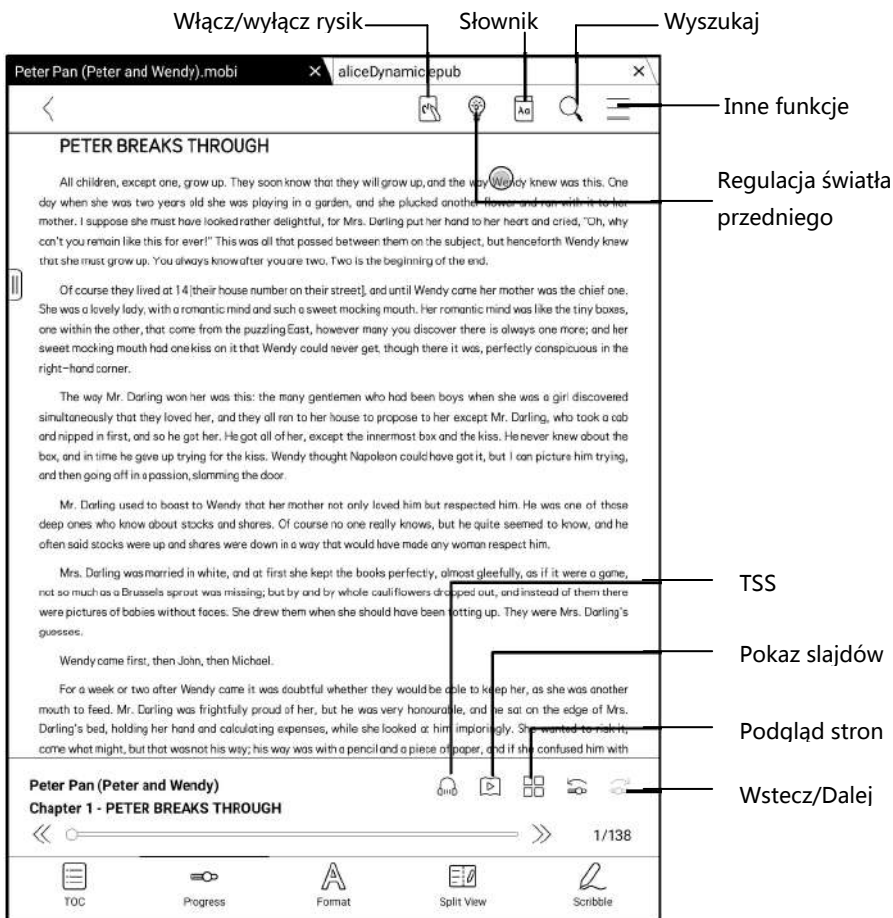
Włącz/wyłącz rysik
Słownik
Wyszukaj

Peter Pan (Peter and Wendy).mobi ×
aliceDynamic.epub ×

Inne funkcje

PETER BREAKS THROUGH

Regulacja światła przedniego

All children, except one, grow up. They soon know that they will grow up, and the way Wendy knew was this. One day when she was two years old she was playing in a garden, and she plucked another flower and ran with it to her mother. I suppose she must have looked rather delightful, for Mrs. Darling put her hand to her heart and cried, "Oh, why can't you remain like this for ever!" This was all that passed between them on the subject, but henceforth Wendy knew that she must grow up. You always know after you are two. Two is the beginning of the end.

Of course they lived at 14 [their house number on their street], and until Wendy came her mother was the chief one. She was a lovely lady, with a romantic mind and such a sweet mocking mouth. Her romantic mind was like the tiny boxes, one within the other, that come from the puzzling East, however many you discover there is always one more; and her sweet mocking mouth had one kiss on it that Wendy could never get, though there it was, perfectly conspicuous in the right-hand corner.

The way Mr. Darling won her was this: the many gentlemen who had been boys when she was a girl discovered simultaneously that they loved her, and they all ran to her house to propose to her except Mr. Darling, who took a cab and nipped in first, and so he got her. He got all of her, except the innermost box and the kiss. He never knew about the box, and in time he gave up trying for the kiss. Wendy thought Napoleon could have got it, but I can picture him trying, and then going off in a passion, slamming the door.

Mr. Darling used to boast to Wendy that her mother not only loved him but respected him. He was one of those deep ones who know about stocks and shares. Of course no one really knows, but he quite seemed to know, and he often said stocks were up and shares were down in a way that would have made any woman respect him.

Mrs. Darling was married in white, and at first she kept the books perfectly, almost gleefully, as if it were a game, not so much as a Brussels sprout was missing; but by and by whole cauliflowers dropped out, and instead of them there were pictures of babies without faces. She drew them when she should have been totting up. They were Mrs. Darling's guesses.

TSS

Wendy came first, then John, then Michael.

Pokaz slajdów

For a week or two after Wendy came it was doubtful whether they would be able to keep her, as she was another mouth to feed. Mr. Darling was frightfully proud of her, but he was very honourable, and he sat on the edge of Mrs. Darling's bed, holding her hand and calculating expenses, while she looked at him imploringly. She wanted to risk it, come what might, but that was not his way; his way was with a pencil and a piece of paper, and if she confused him with

Podgląd stron

Peter Pan (Peter and Wendy)
Chapter 1 - PETER BREAKS THROUGH

Wstecz/Dalej

1/138

TOC
Progress
Format
Split View
Scribble